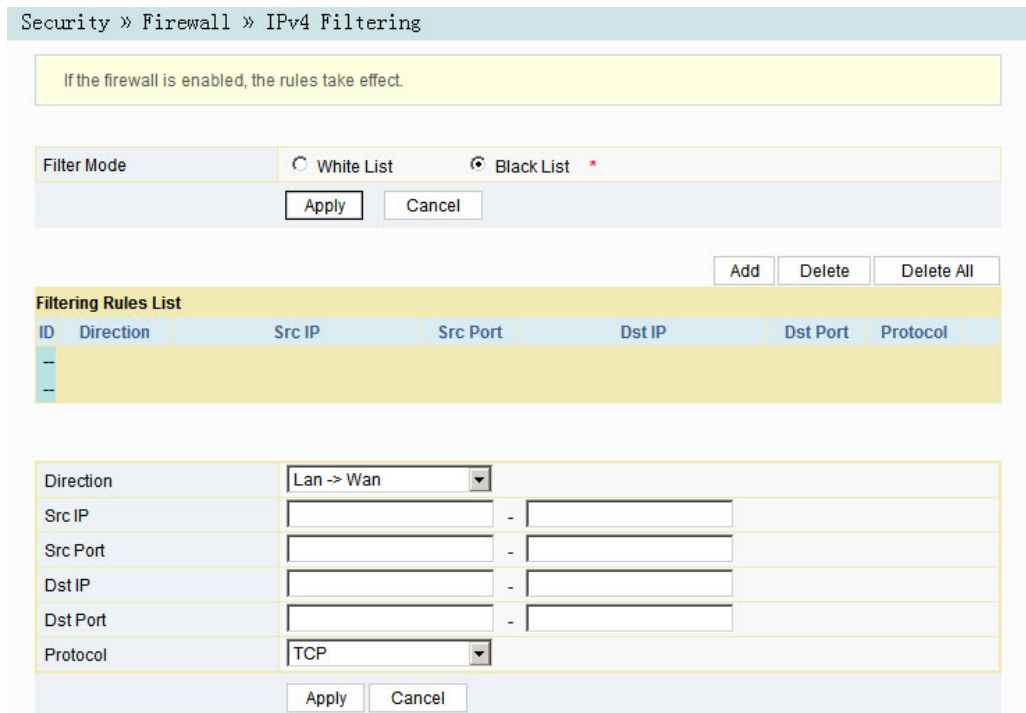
Security » Firewall » IPv4 Filtering

If the firewall is enabled, the rules take effect.

Filter Mode White List Black List *

Apply Cancel

Add Delete Delete All

Filtering Rules List

| ID | Direction | Src IP | Src Port | Dst IP | Dst Port | Protocol |
|---|---|---|---|---|---|---|
| -- | | | | | | |
| -- | | | | | | |

Direction Lan -> Wan

Src IP -

Src Port -

Dst IP -

Dst Port -

Protocol TCP

Apply Cancel